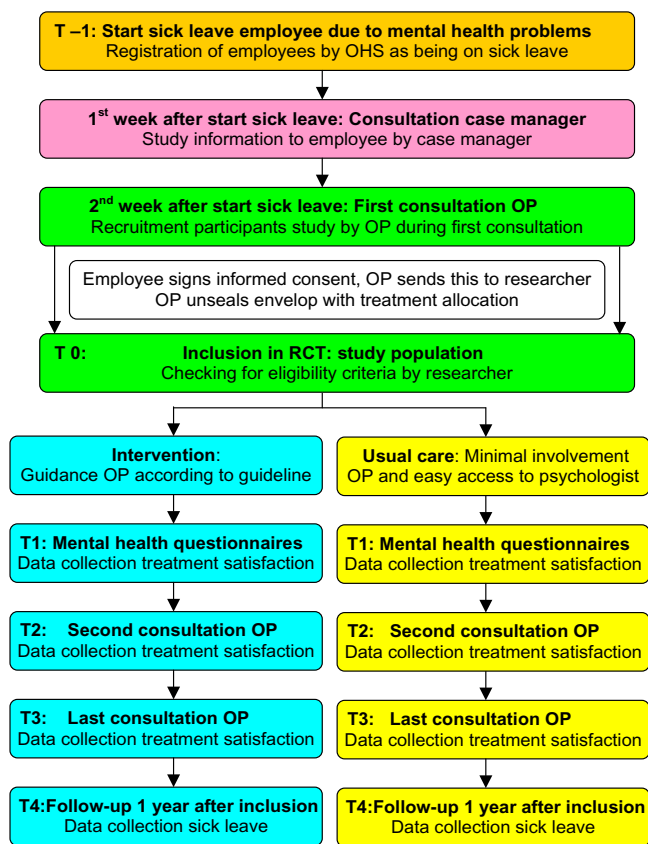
**T –1: Start sick leave employee due to mental health problems**
Registration of employees by OHS as being on sick leave

**1$^{st}$ week after start sick leave: Consultation case manager**
Study information to employee by case manager

**2$^{nd}$ week after start sick leave: First consultation OP**
Recruitment participants study by OP during first consultation

Employee signs informed consent, OP sends this to researcher
OP unseals envelop with treatment allocation

**T 0: Inclusion in RCT: study population**
Checking for eligibility criteria by researcher

**Intervention**:
Guidance OP according to guideline

**T1: Mental health questionnaires**
Data collection treatment satisfaction

**T2: Second consultation OP**
Data collection treatment satisfaction

**T3: Last consultation OP**
Data collection treatment satisfaction

**T4:Follow-up 1 year after inclusion**
Data collection sick leave

**Usual care**: Minimal involvement
OP and easy access to psychologist

**T1: Mental health questionnaires**
Data collection treatment satisfaction

**T2: Second consultation OP**
Data collection treatment satisfaction

**T3: Last consultation OP**
Data collection treatment satisfaction

**T4:Follow-up 1 year after inclusion**
Data collection sick leave